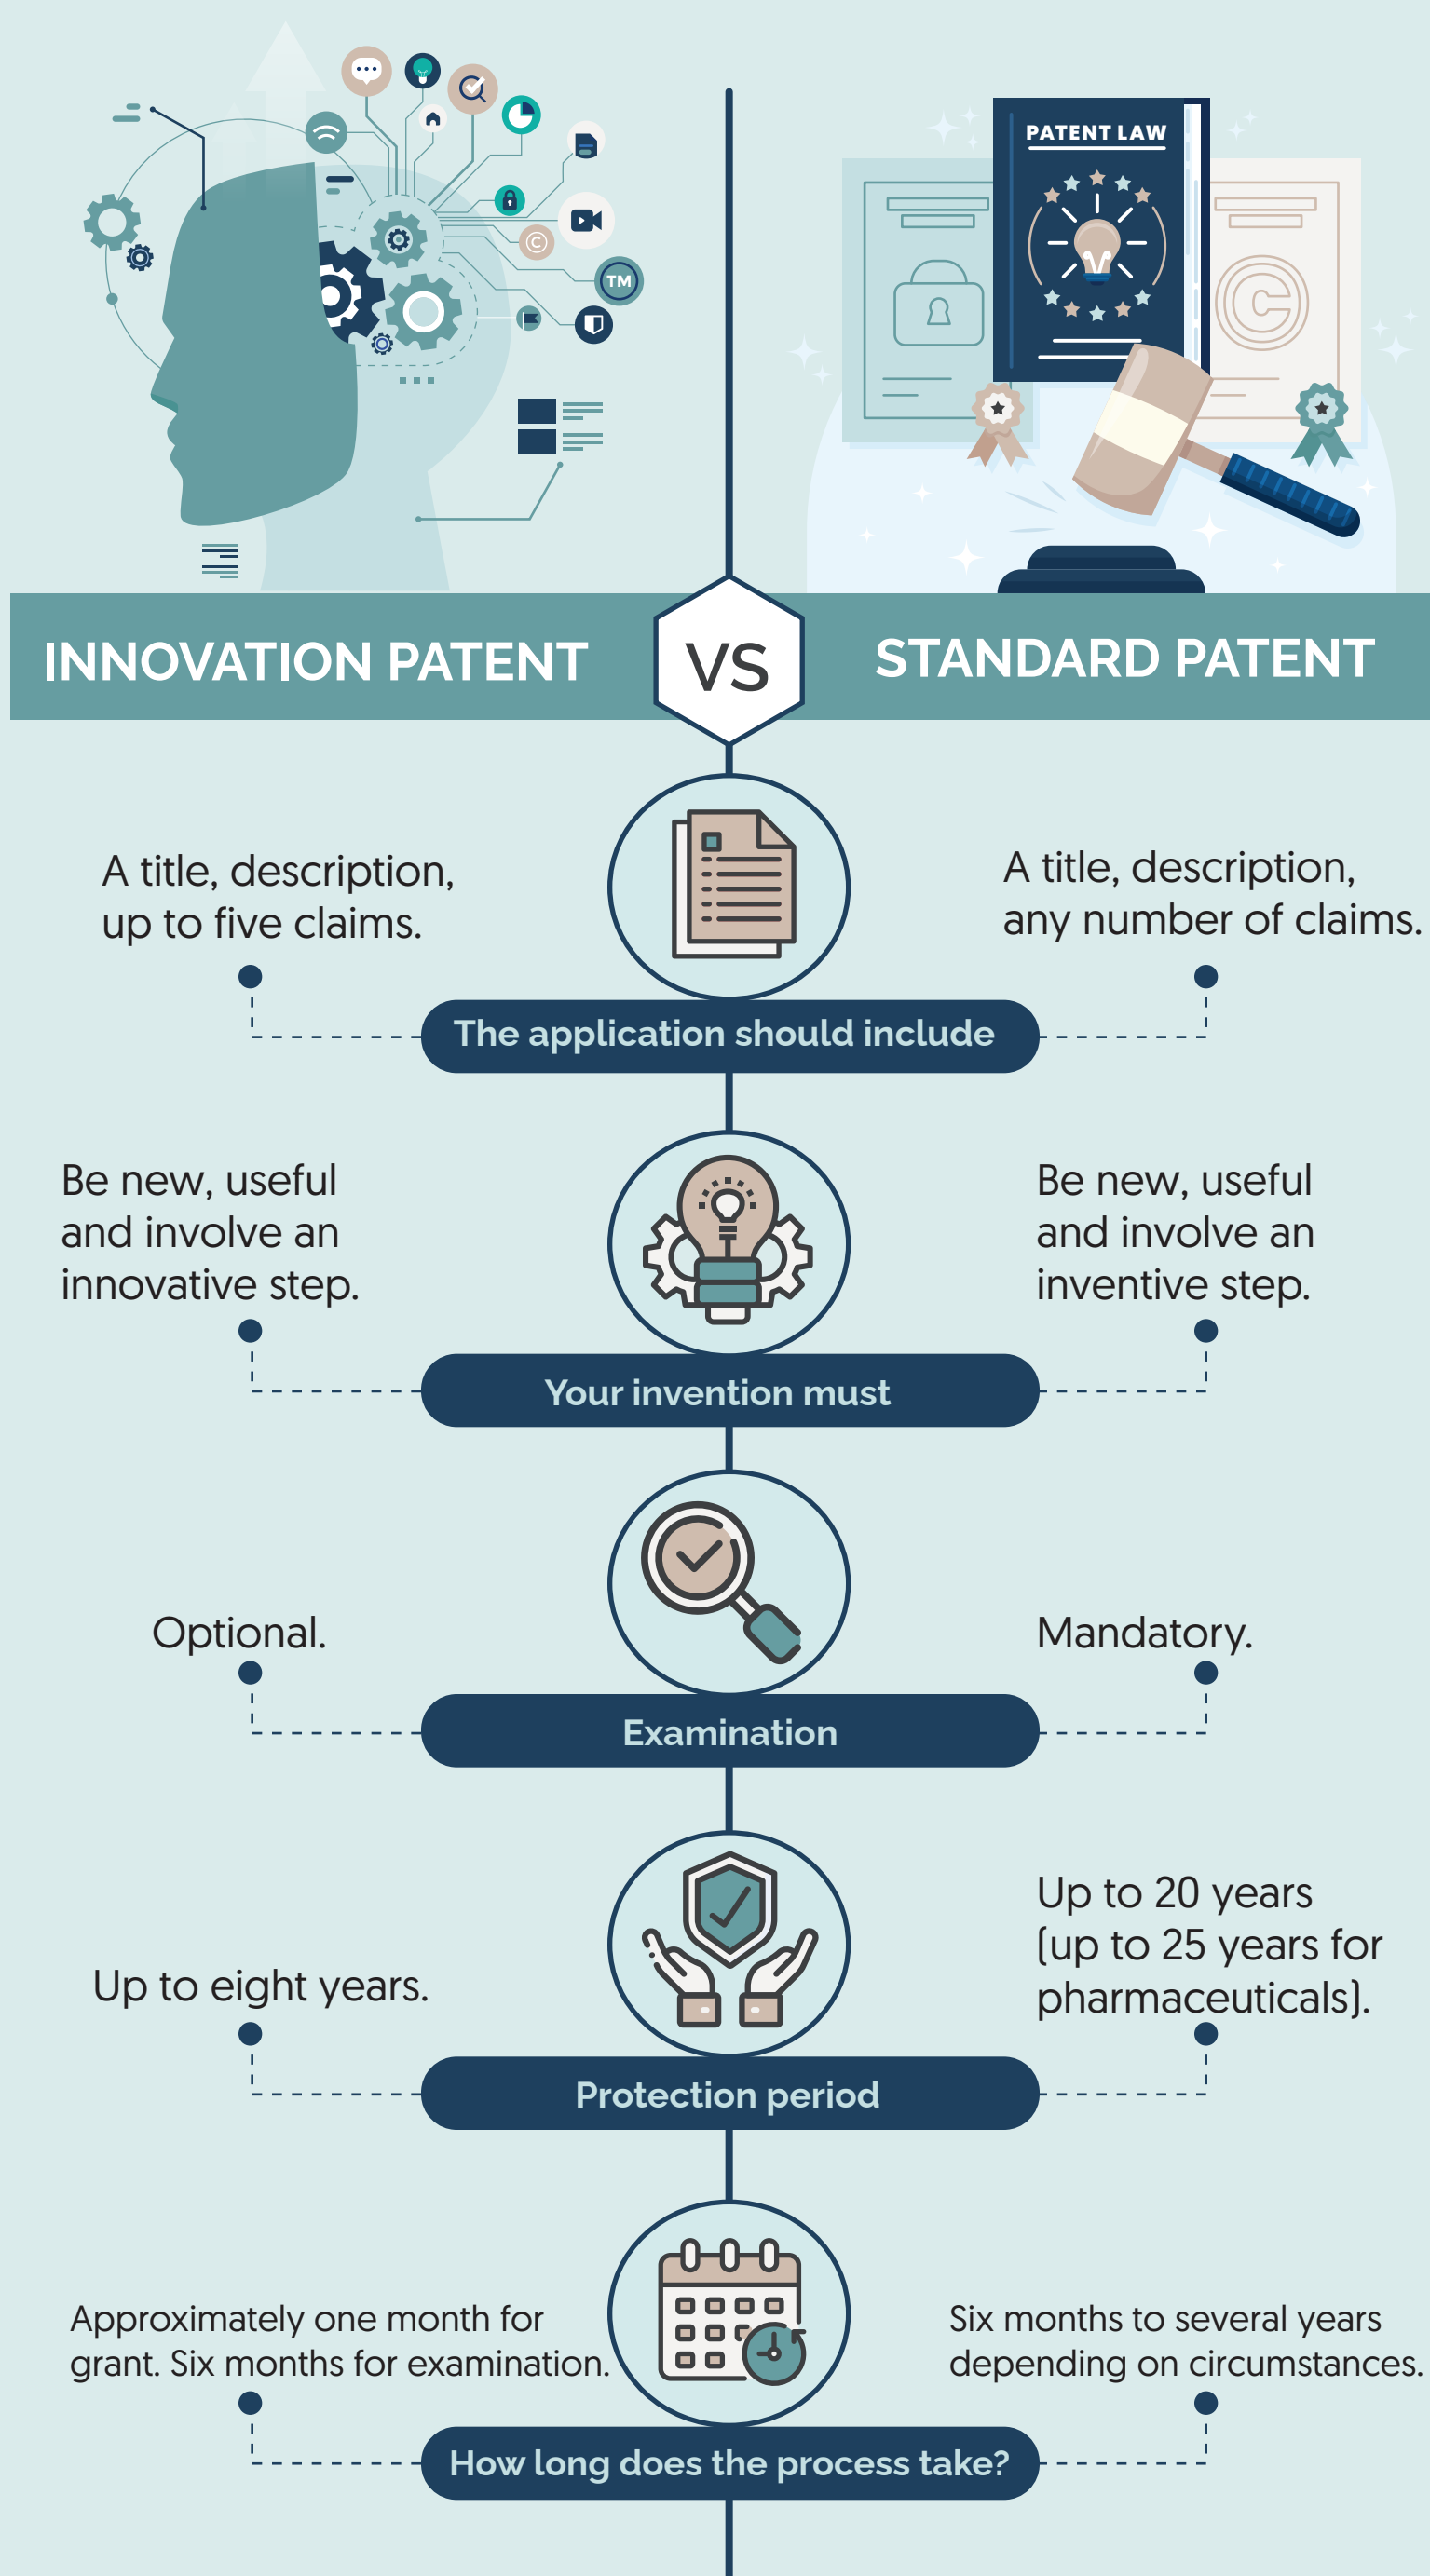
PATENT LAW

INNOVATION PATENT

VS

STANDARD PATENT

A title, description, up to five claims.

A title, description, any number of claims.

The application should include

Be new, useful and involve an innovative step.

Be new, useful and involve an inventive step.

Your invention must

Optional.

Mandatory.

Examination

Up to eight years.

Up to 20 years (up to 25 years for pharmaceuticals).

Protection period

Approximately one month for grant. Six months for examination.

Six months to several years depending on circumstances.

How long does the process take?